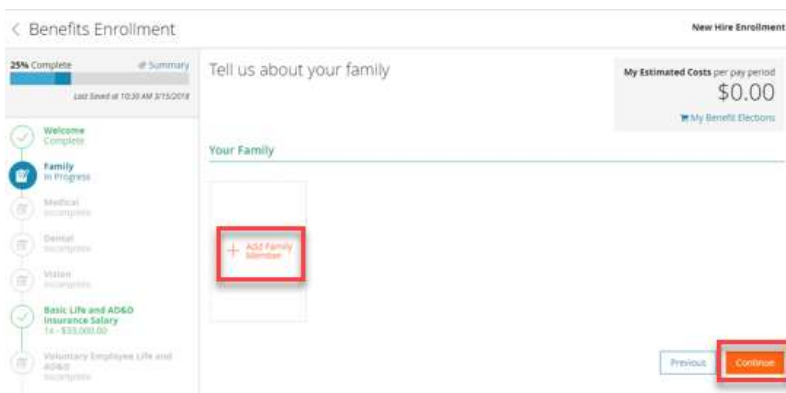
< Benefits Enrollment

New Hire Enrollment

25% Complete

Summary

Last Saved at 10:30 AM 3/15/2018

Welcome
Complete

Family
In Progress

Medical
Incomplete

Dental
Incomplete

Vision
Incomplete

Basic Life and AD&D Insurance Salary
1x - $35,000.00

Voluntary Employee Life and AD&D
Incomplete

Tell us about your family

My Estimated Costs per pay period
$0.00

My Benefit Elections

Your Family

+ Add Family Member

Previous

Continue